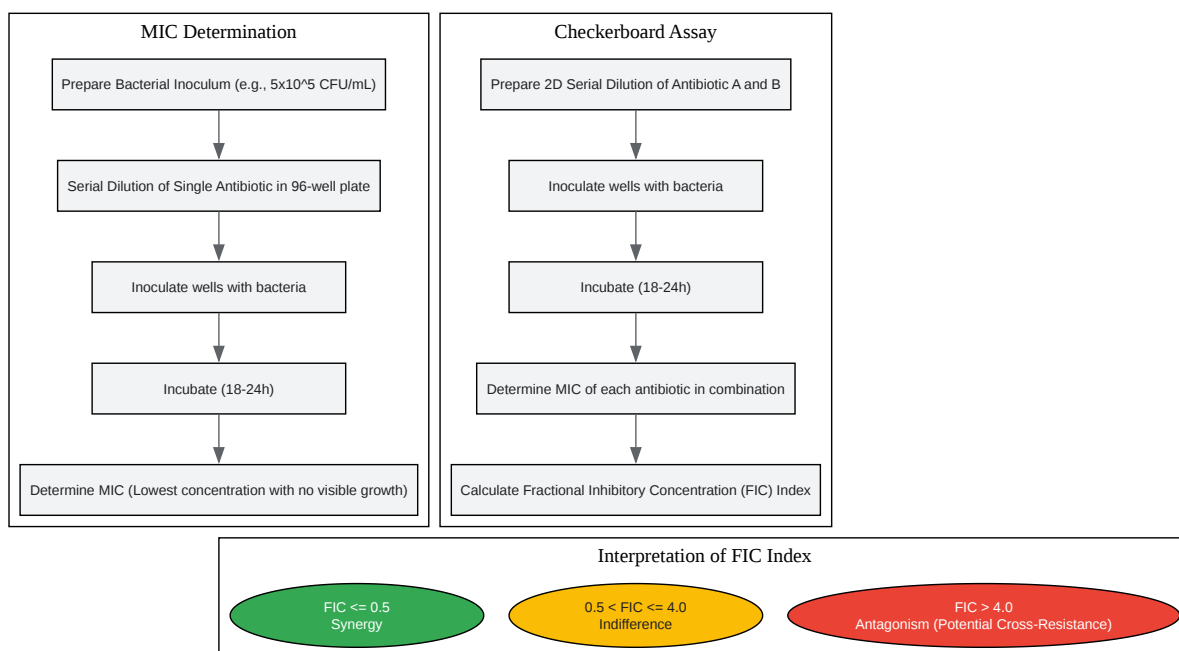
MIC Determination

Prepare Bacterial Inoculum (e.g., 5x10^5 CFU/mL)

Serial Dilution of Single Antibiotic in 96-well plate

Inoculate wells with bacteria

Incubate (18-24h)

Determine MIC (Lowest concentration with no visible growth)

Checkerboard Assay

Prepare 2D Serial Dilution of Antibiotic A and B

Inoculate wells with bacteria

Incubate (18-24h)

Determine MIC of each antibiotic in combination

Calculate Fractional Inhibitory Concentration (FIC) Index

Interpretation of FIC Index

FIC <= 0.5
Synergy

0.5 < FIC <= 4.0
Indifference

FIC > 4.0
Antagonism (Potential Cross-Resistance)